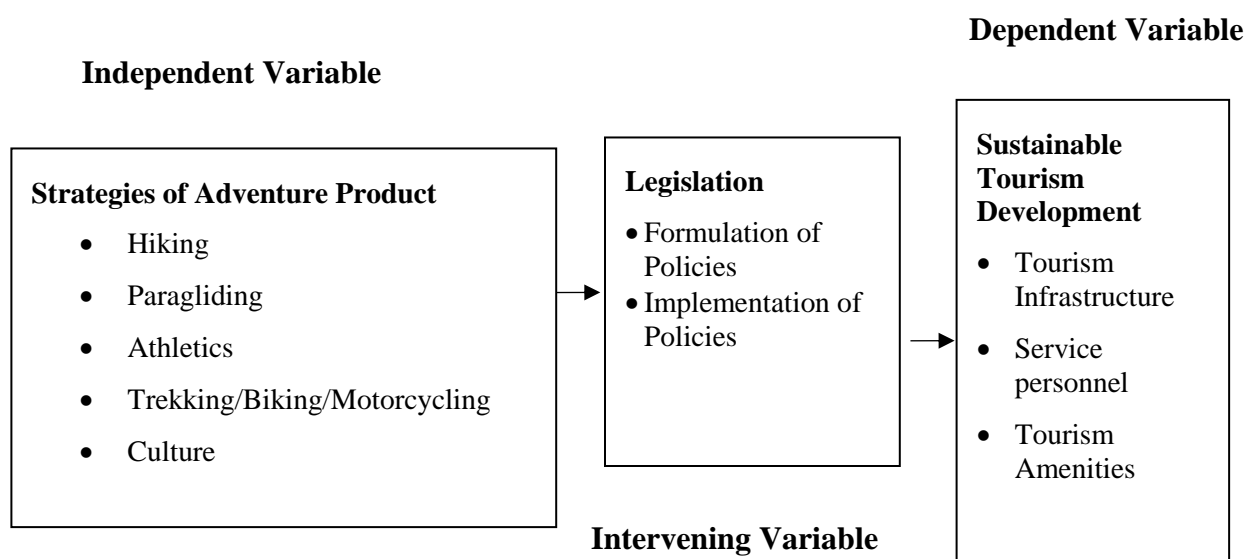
Dependent Variable

Independent Variable

Strategies of Adventure Product

- Hiking
- Paragliding
- Athletics
- Trekking/Biking/Motorcycling
- Culture

Legislation

- Formulation of Policies
- Implementation of Policies

Sustainable Tourism Development

- Tourism Infrastructure
- Service personnel
- Tourism Amenities

Intervening Variable